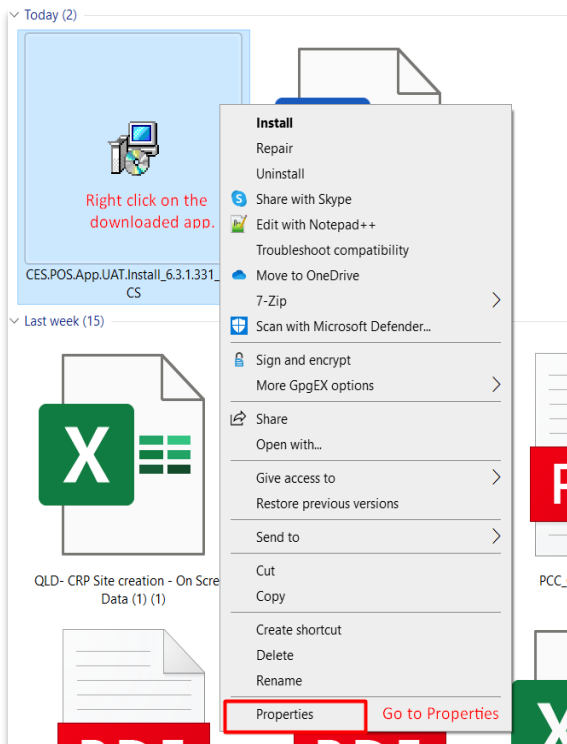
Today (2)

Right click on the downloaded app.

CES.POS.App.UAT.Install_6.3.1.331_CS

Install
Repair
Uninstall
Share with Skype
Edit with Notepad++
Troubleshoot compatibility
Move to OneDrive
7-Zip
Scan with Microsoft Defender...
Sign and encrypt
More GpgEX options
Share
Open with...
Give access to
Restore previous versions
Send to
Cut
Copy
Create shortcut
Delete
Rename
Properties

Go to Properties

Last week (15)

QLD- CRP Site creation - On Scre Data (1) (1)

PCC_